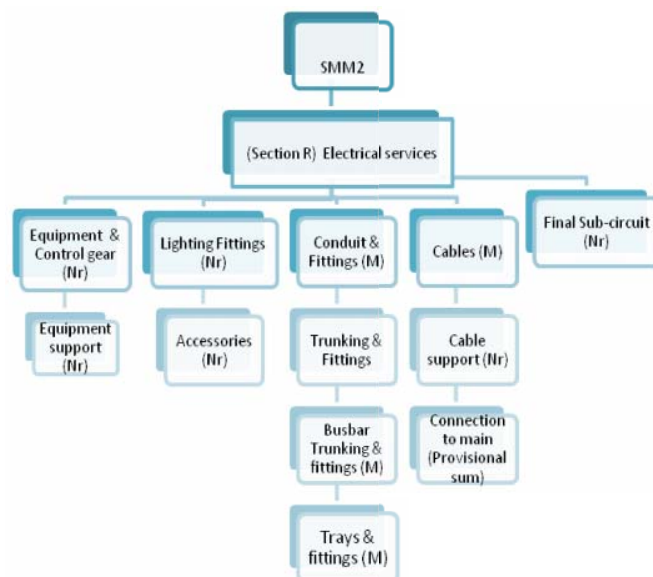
SMM2

(Section R) Electrical services

Equipment & Control gear (Nr)

Equipment support (Nr)

Lighting Fittings (Nr)

Accessories (Nr)

Conduit & Fittings (M)

Trunking & Fittings

Busbar Trunking & fittings (M)

Trays & fittings (M)

Cables (M)

Cable support (Nr)

Connection to main (Provisional sum)

Final Sub-circuit (Nr)